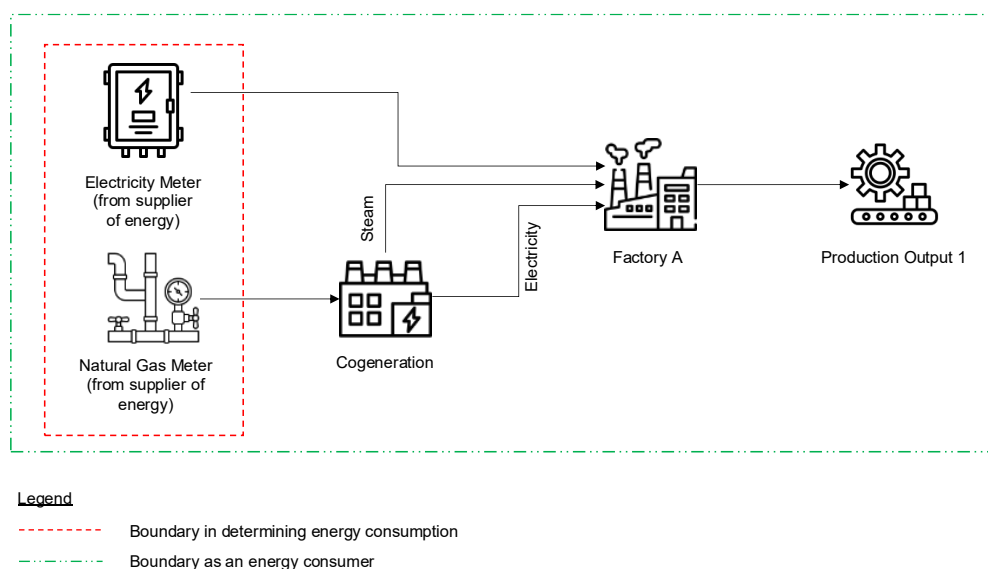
Electricity Meter (from supplier of energy)

Natural Gas Meter (from supplier of energy)

Steam

Electricity

Cogeneration

Factory A

Production Output 1

Legend

Boundary in determining energy consumption

Boundary as an energy consumer